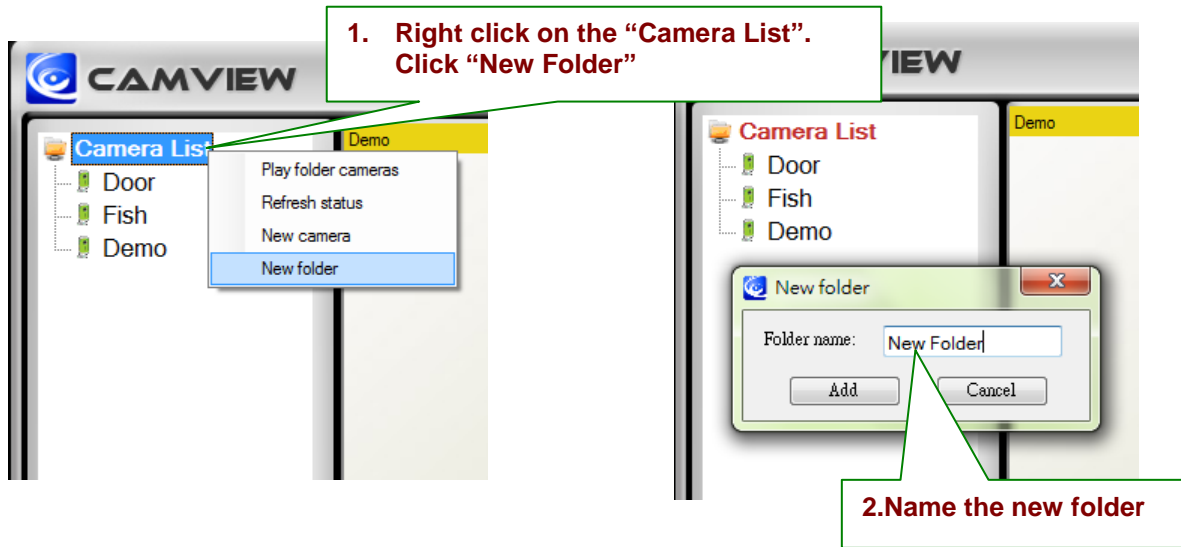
1. Right click on the “Camera List”. Click “New Folder”

CAMVIEW

Camera List
Door
Fish
Demo

Demo

Play folder cameras
Refresh status
New camera
New folder

IEW

Camera List
Door
Fish
Demo

Demo

New folder
Folder name: New Folder
Add
Cancel

2.Name the new folder